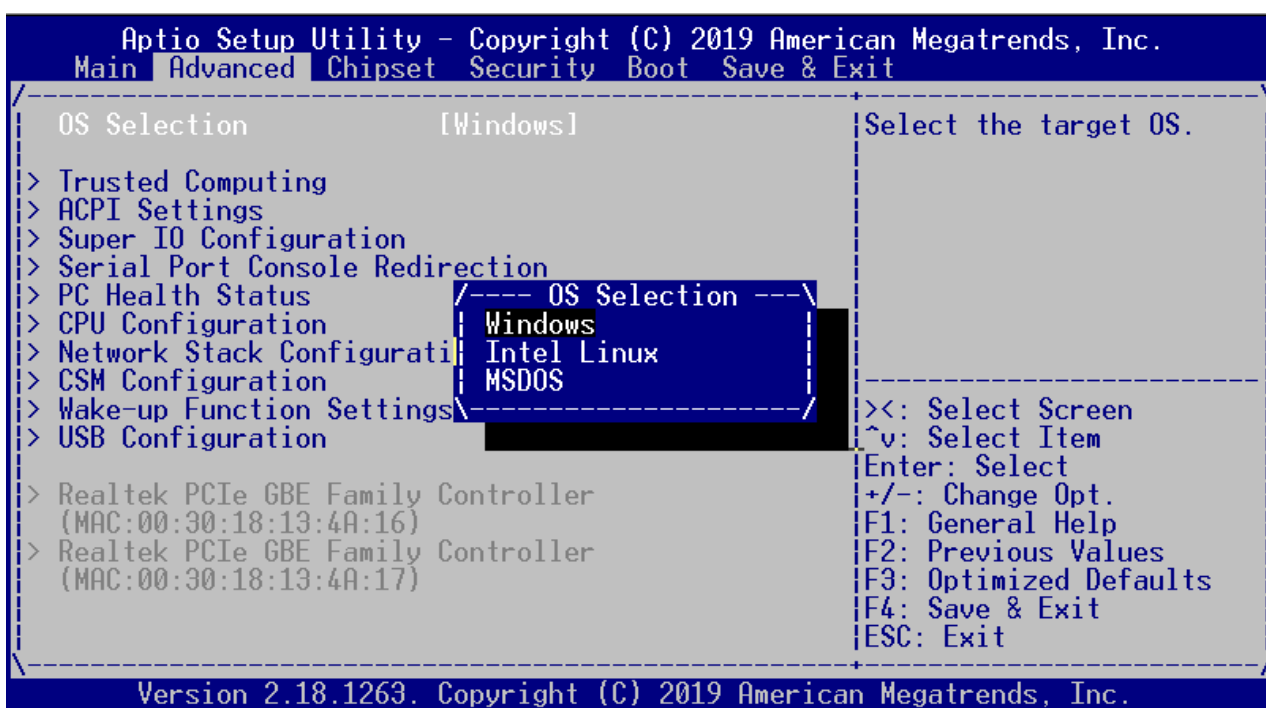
Aptio Setup Utility – Copyright (C) 2019 American Megatrends, Inc.
Main Advanced Chipset Security Boot Save & Exit

OS Selection [Windows]

> Trusted Computing
> ACPI Settings
> Super IO Configuration
> Serial Port Console Redirection
> PC Health Status
> CPU Configuration
> Network Stack Configurati
> CSM Configuration
> Wake-up Function Settings
> USB Configuration

> Realtek PCIe GBE Family Controller
(MAC:00:30:18:13:4A:16)
> Realtek PCIe GBE Family Controller
(MAC:00:30:18:13:4A:17)

---- OS Selection ---
Windows
Intel Linux
MSDOS

Select the target OS.

><: Select Screen
^v: Select Item
Enter: Select
+/-: Change Opt.
F1: General Help
F2: Previous Values
F3: Optimized Defaults
F4: Save & Exit
ESC: Exit

Version 2.18.1263. Copyright (C) 2019 American Megatrends, Inc.